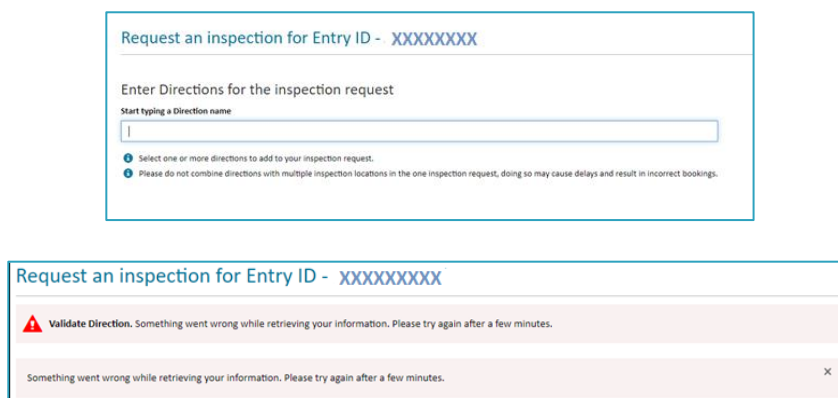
Request an inspection for Entry ID - XXXXXXXX

Enter Directions for the inspection request

Start typing a Direction name

Select one or more directions to add to your inspection request.

Please do not combine directions with multiple inspection locations in the one inspection request, doing so may cause delays and result in incorrect bookings.

Request an inspection for Entry ID - XXXXXXXXX

Validate Direction. Something went wrong while retrieving your information. Please try again after a few minutes.

Something went wrong while retrieving your information. Please try again after a few minutes.

×